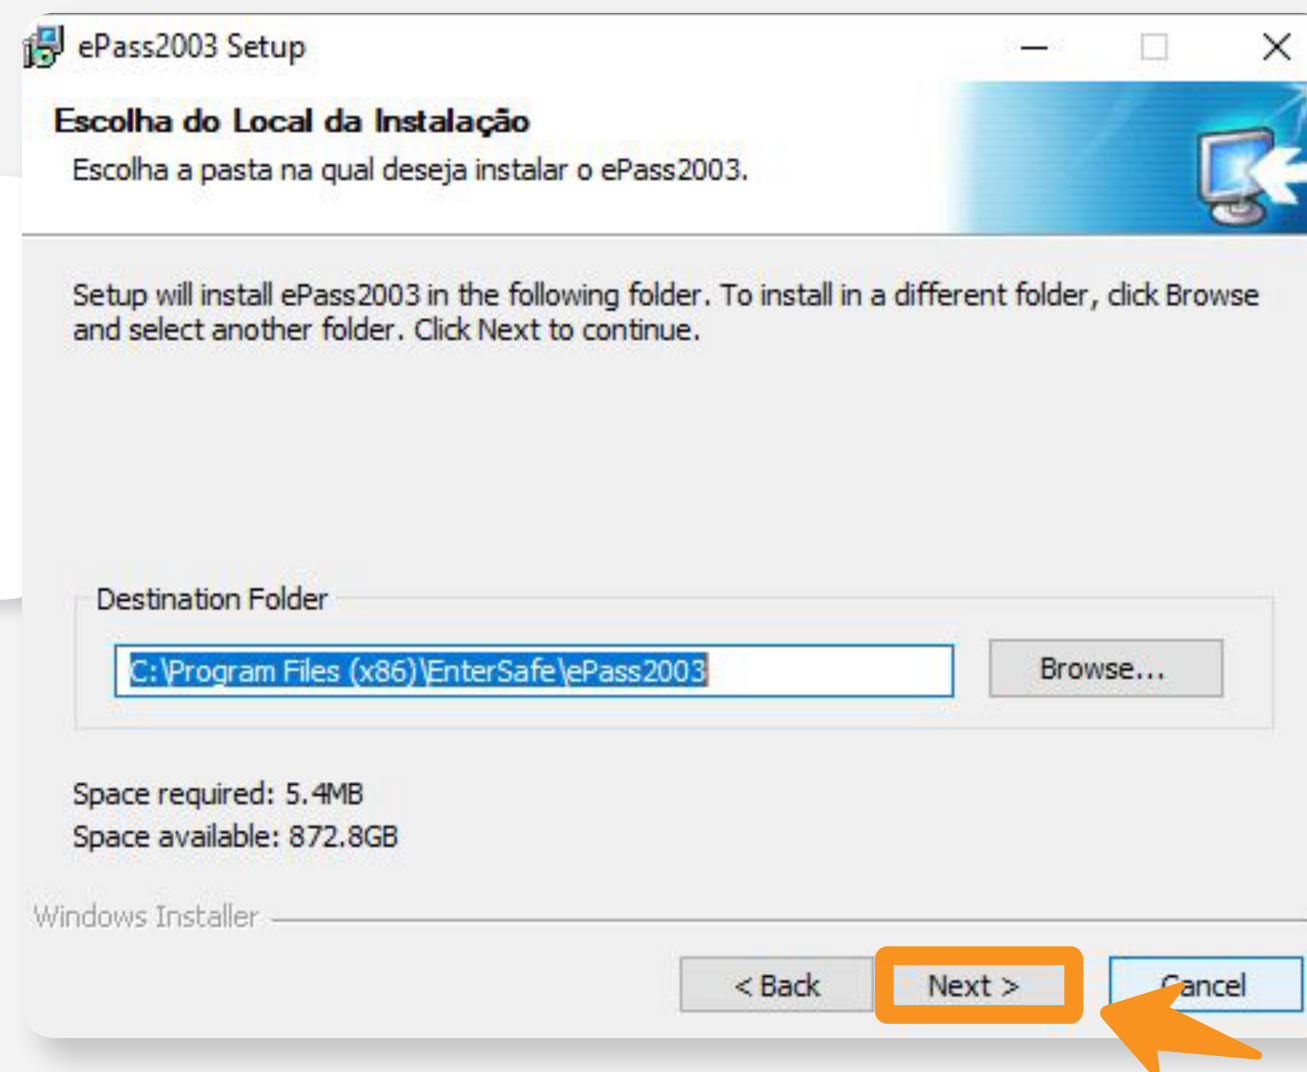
ePass2003 Setup

Escolha do Local da Instalação
Escolha a pasta na qual deseja instalar o ePass2003.

Setup will install ePass2003 in the following folder. To install in a different folder, click Browse and select another folder. Click Next to continue.

Destination Folder

C:\Program Files (x86)\EnterSafe\ePass2003

Browse...

Space required: 5.4MB
Space available: 872.8GB

Windows Installer

< Back
Next >
Cancel